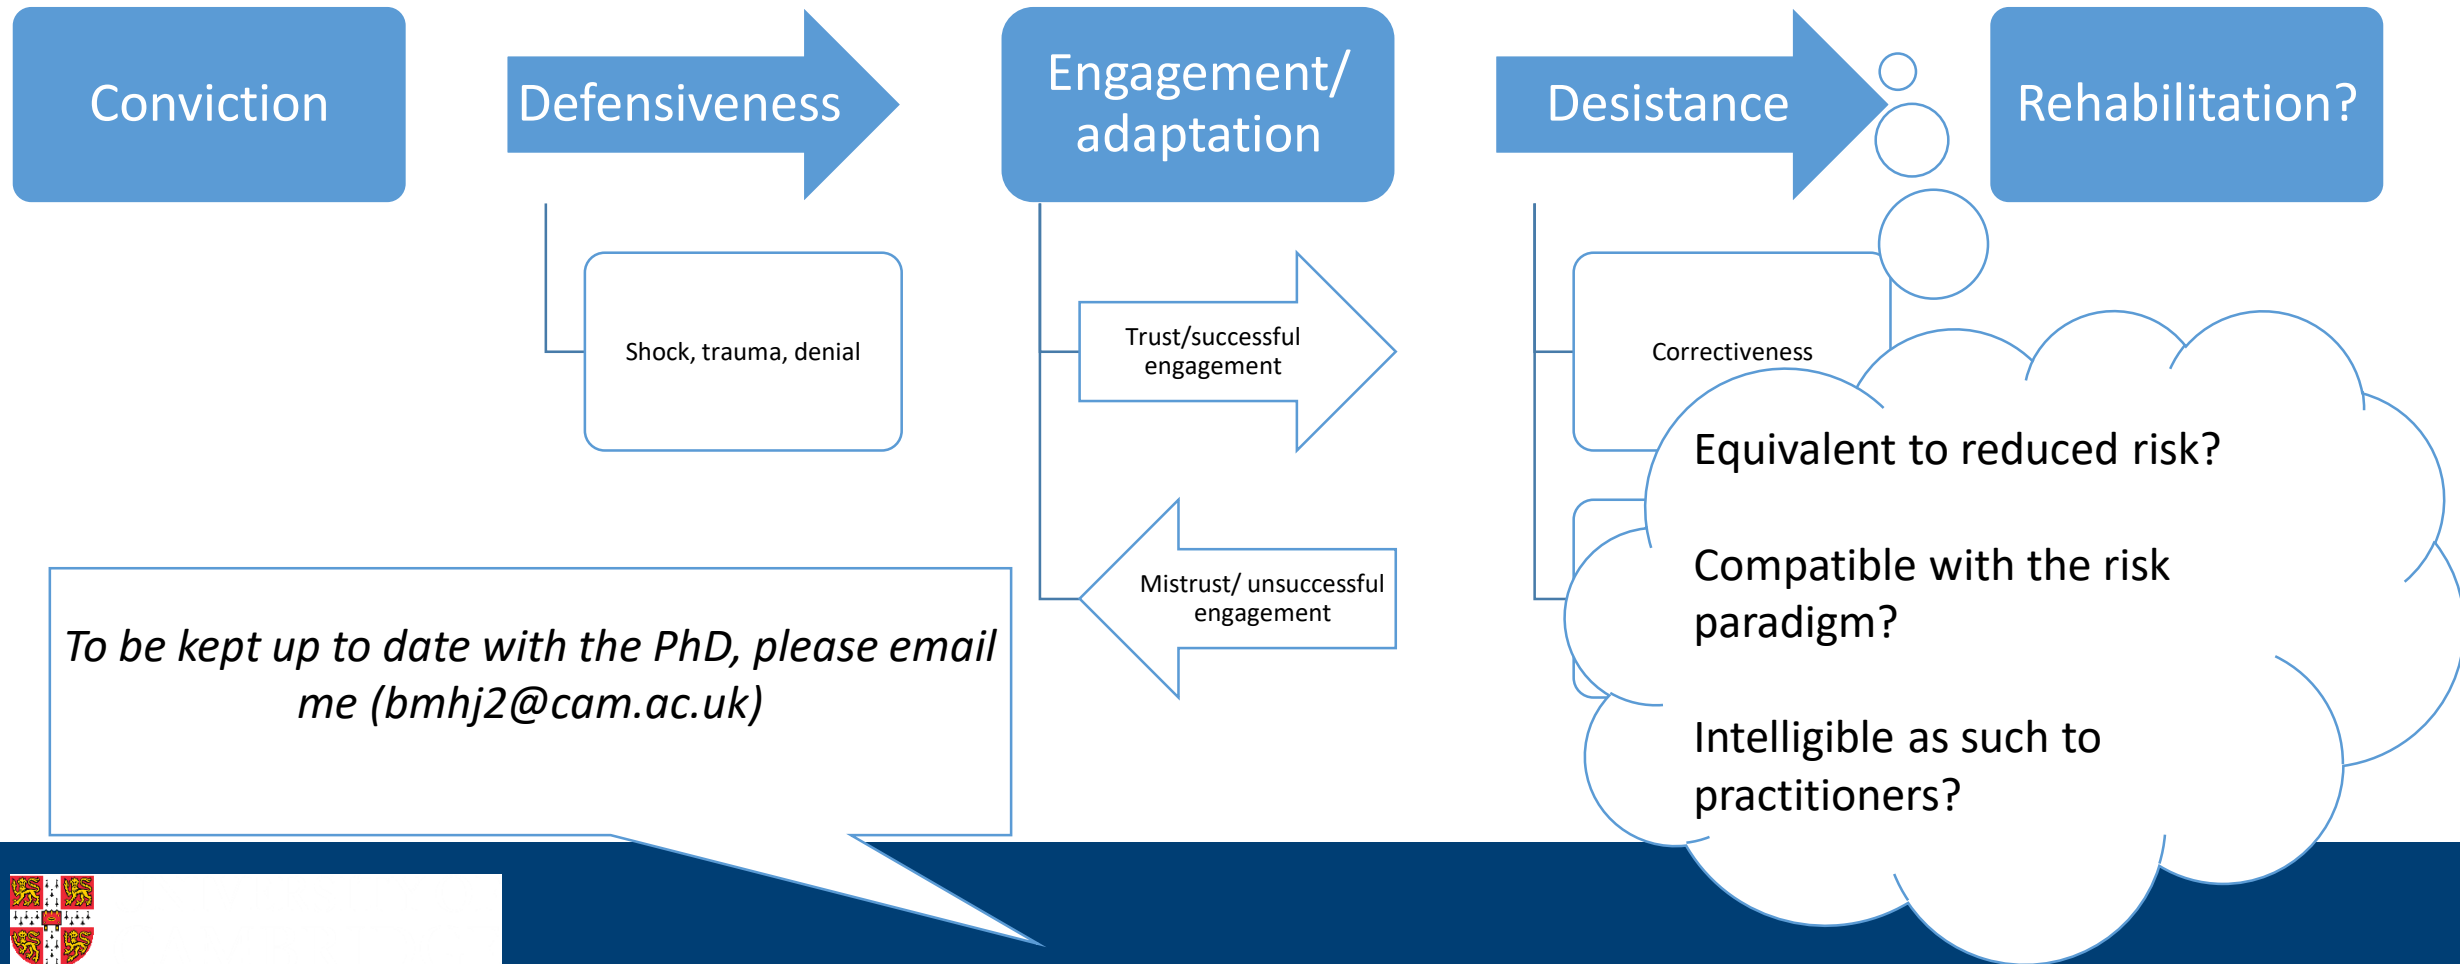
Conviction

Defensiveness

Engagement/ adaptation

Desistance

Rehabilitation?

Shock, trauma, denial

Trust/successful engagement

Mistrust/ unsuccessful engagement

Correctiveness

Equivalent to reduced risk?

Compatible with the risk paradigm?

Intelligible as such to practitioners?

To be kept up to date with the PhD, please email me (bmhj2@cam.ac.uk)